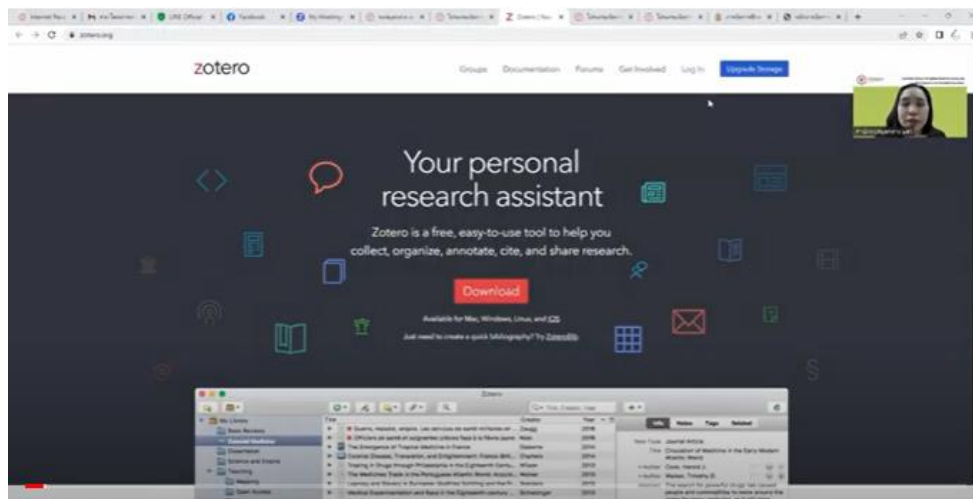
zotero.org

zotero

Groups Documentation Forums Get Involved Log In Upgrade Storage

Your personal research assistant

Zotero is a free, easy-to-use tool to help you collect, organize, annotate, cite, and share research.

Download

Available for Mac, Windows, Linux, and iOS

Just need to create a quick bibliography? Try ZoteroBib.

Zotero

My Library

Title

Creator

Year

Info Notes Tags Related

Item Type: Journal Article